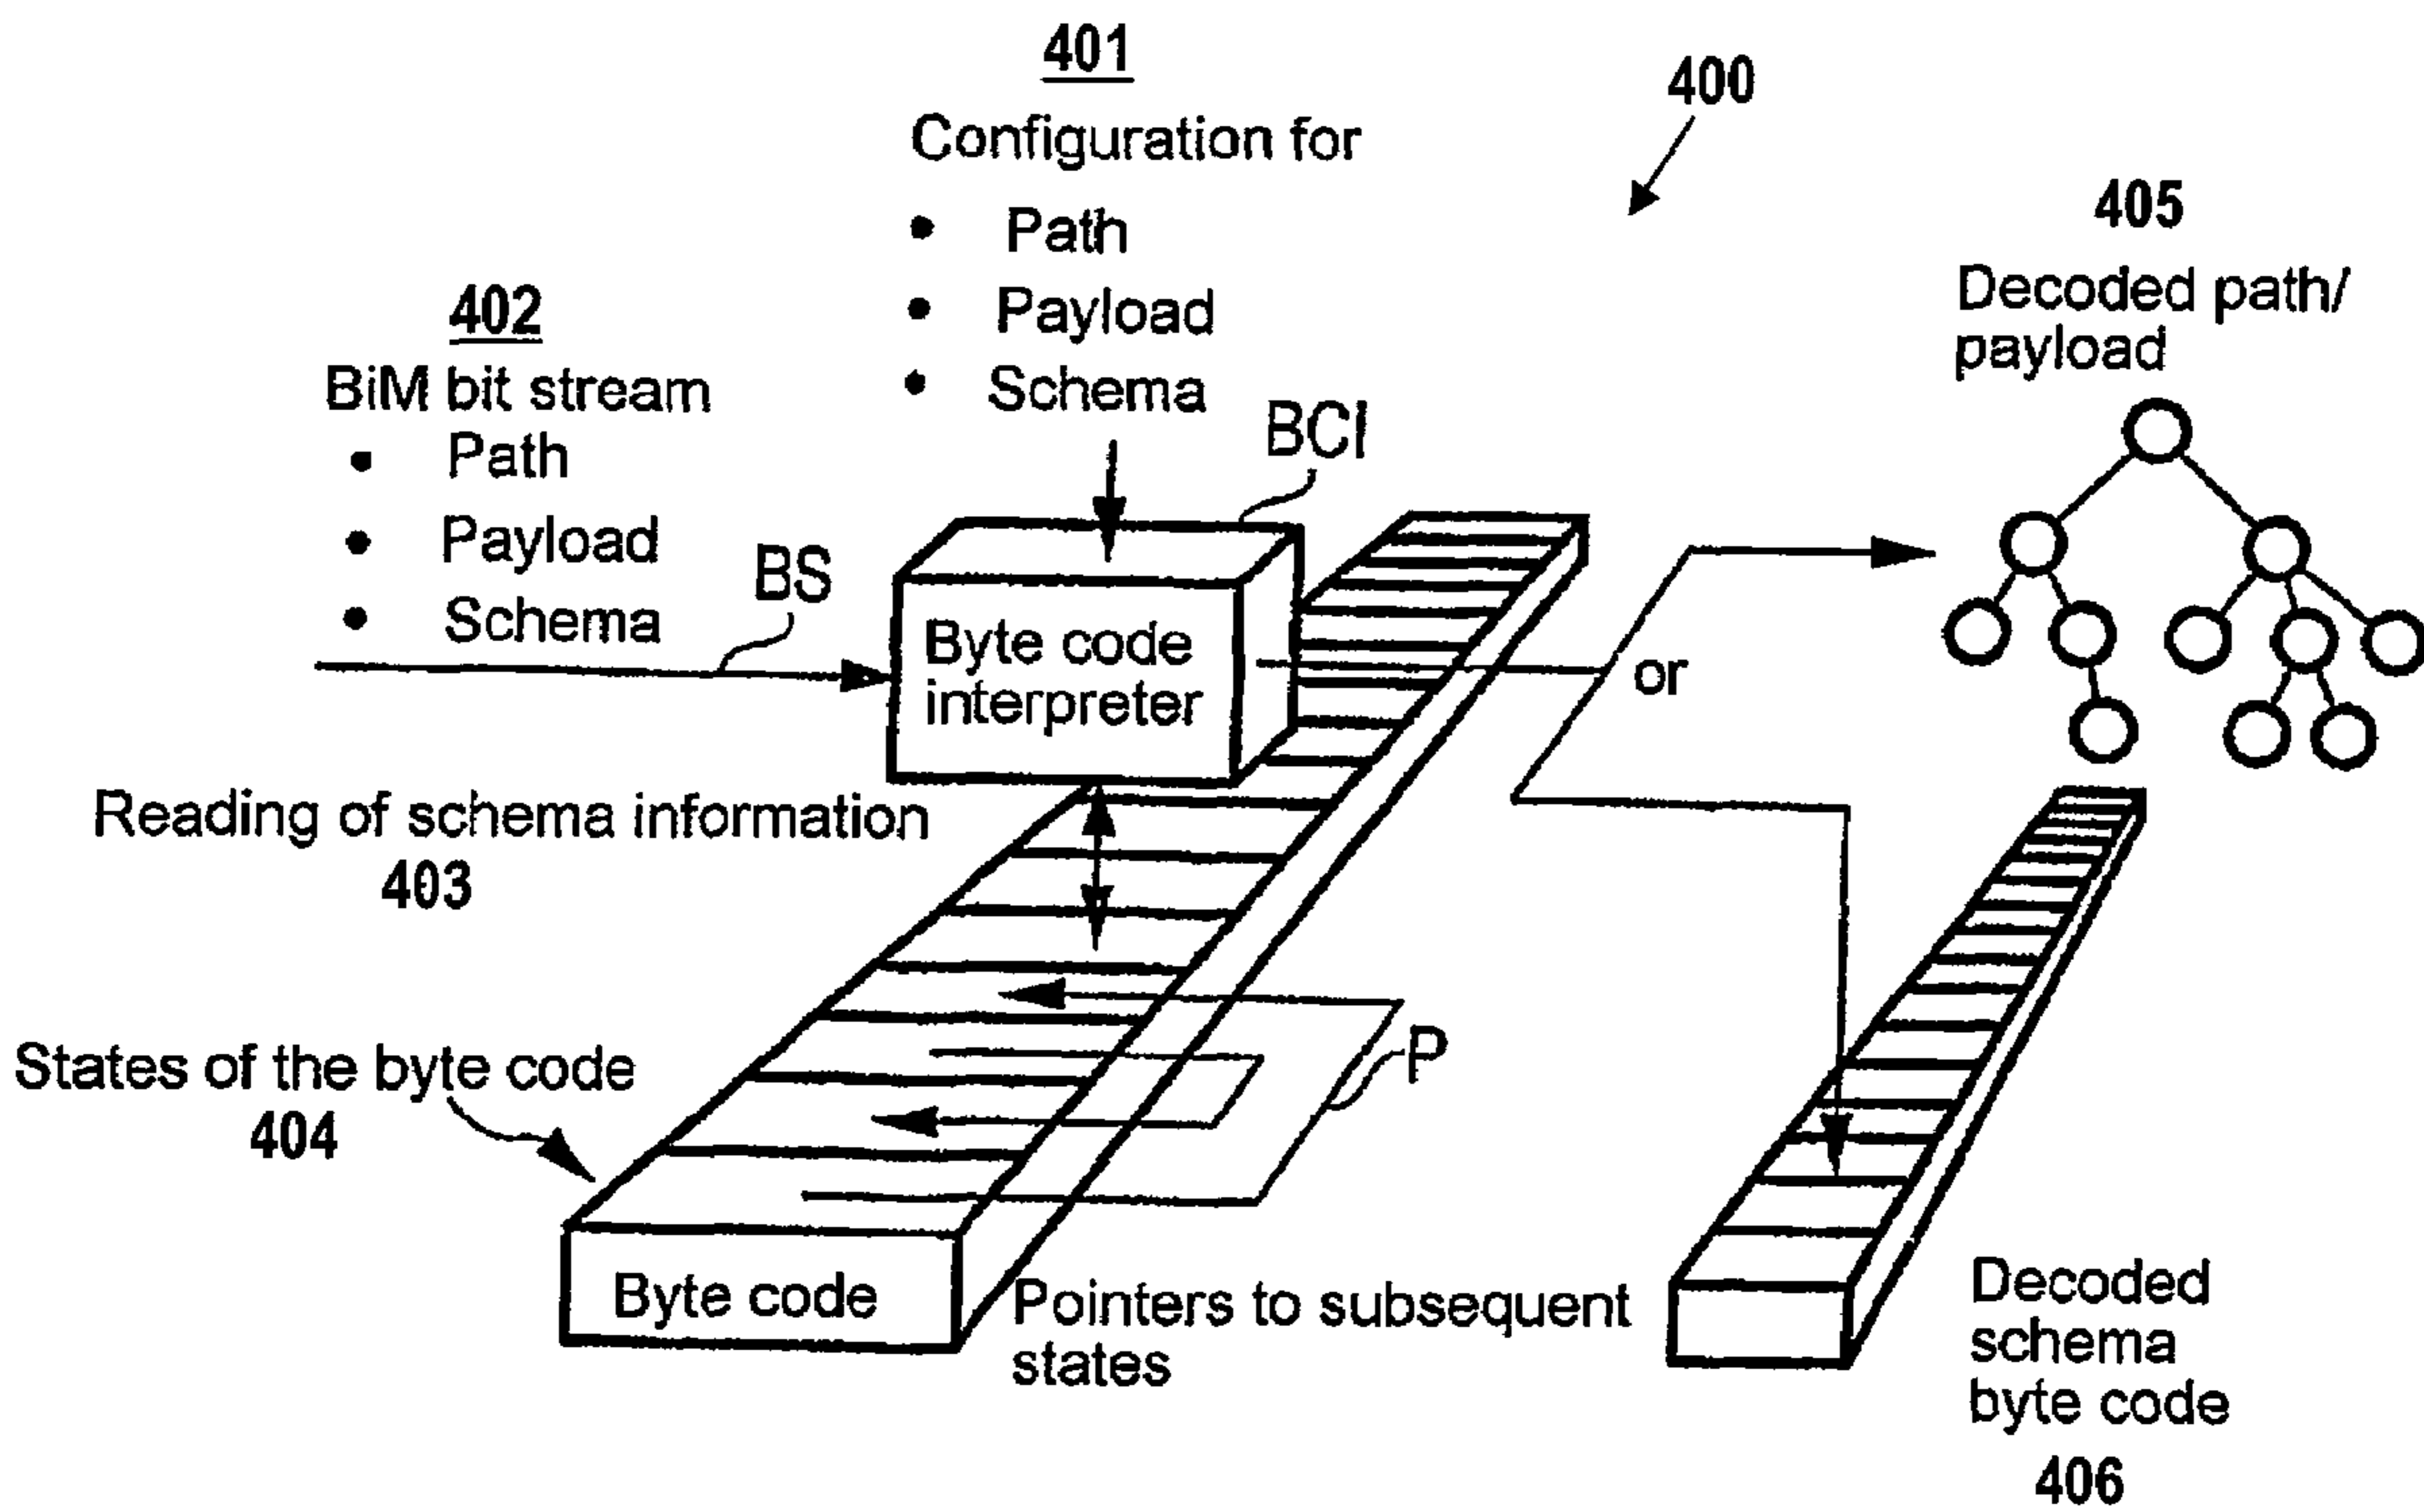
401
Configuration for
• Path
• Payload
• Schema

400

405
Decoded path/ payload

402
BiM bit stream
• Path
• Payload
• Schema

BCI

BS

Byte code interpreter

or

Reading of schema information
403

States of the byte code
404

P

Byte code

Pointers to subsequent states

Decoded schema byte code
406